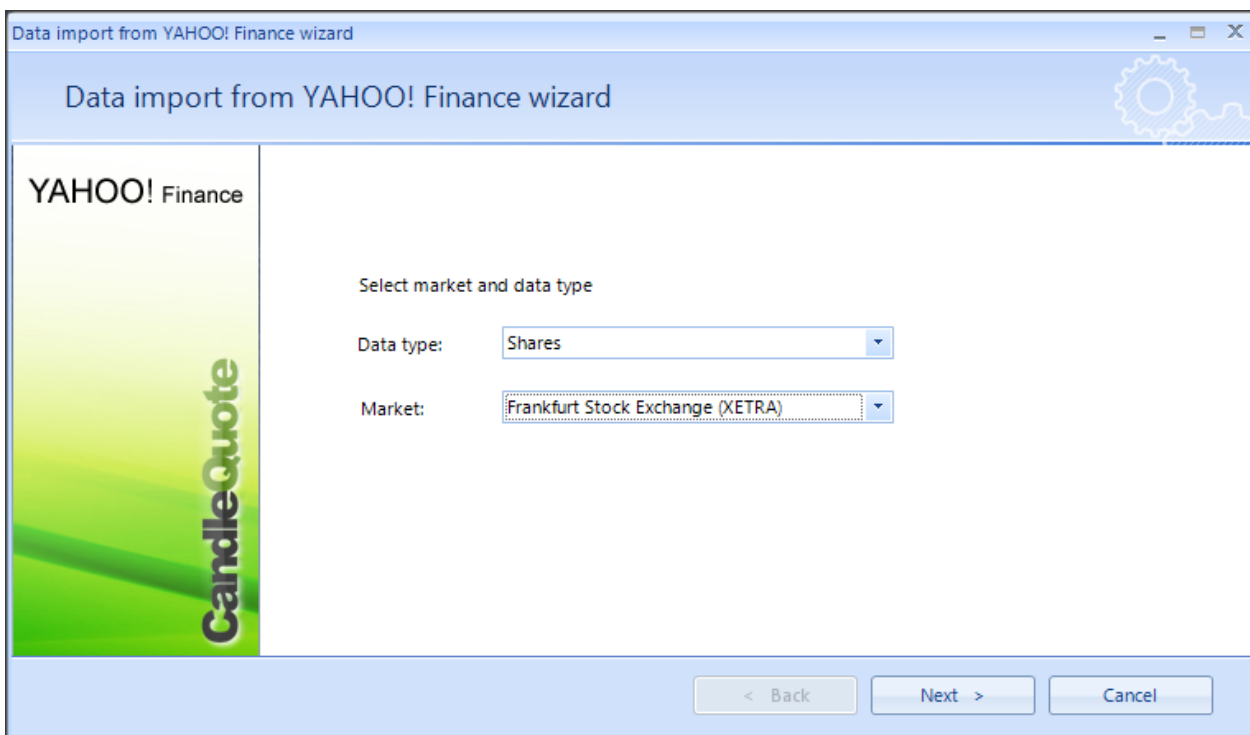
Data import from YAHOO! Finance wizard

Data import from YAHOO! Finance wizard

YAHOO! Finance

CandleQuote

Select market and data type

Data type: Shares

Market: Frankfurt Stock Exchange (XETRA)

< Back Next > Cancel